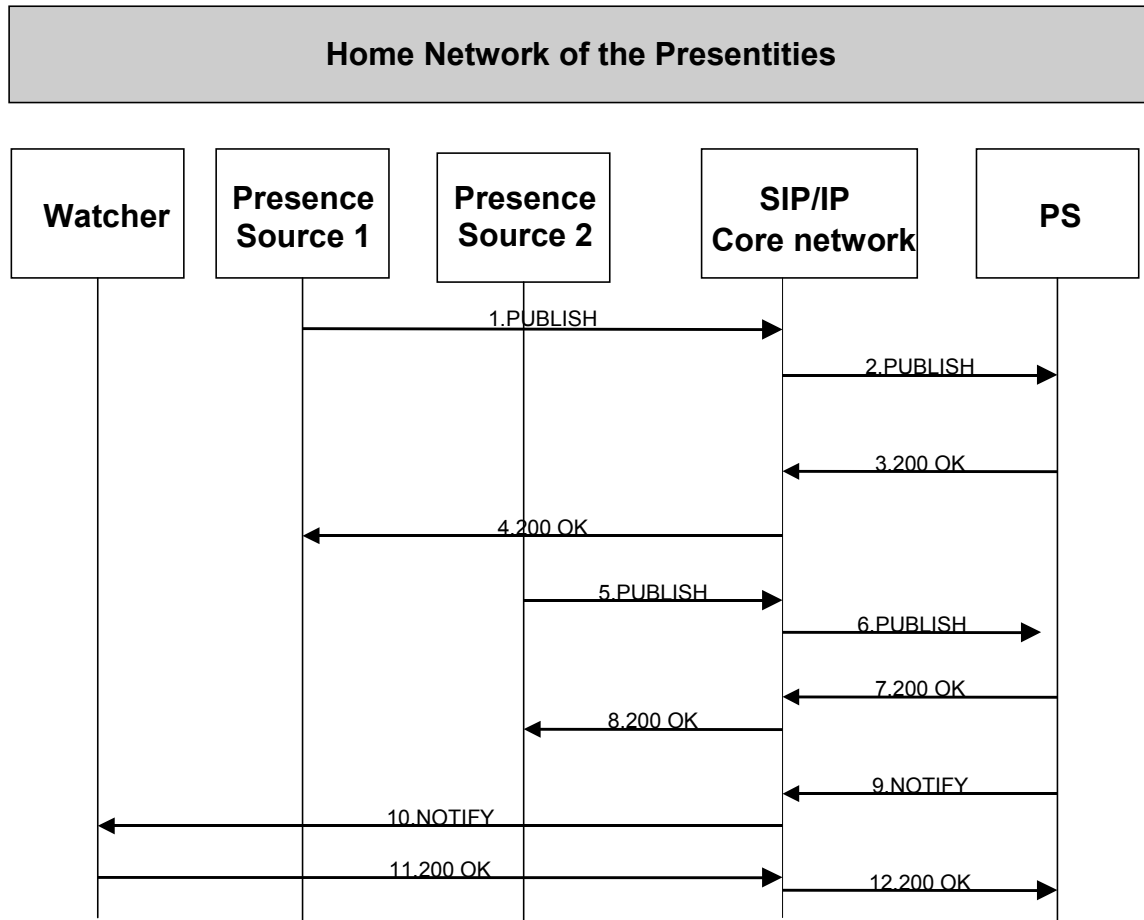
Home Network of the Presentities

Watcher

Presence Source 1

Presence Source 2

SIP/IP Core network

PS

1.PUBLISH

2.PUBLISH

3.200 OK

4.200 OK

5.PUBLISH

6.PUBLISH

7.200 OK

8.200 OK

9.NOTIFY

10.NOTIFY

11.200 OK

12.200 OK